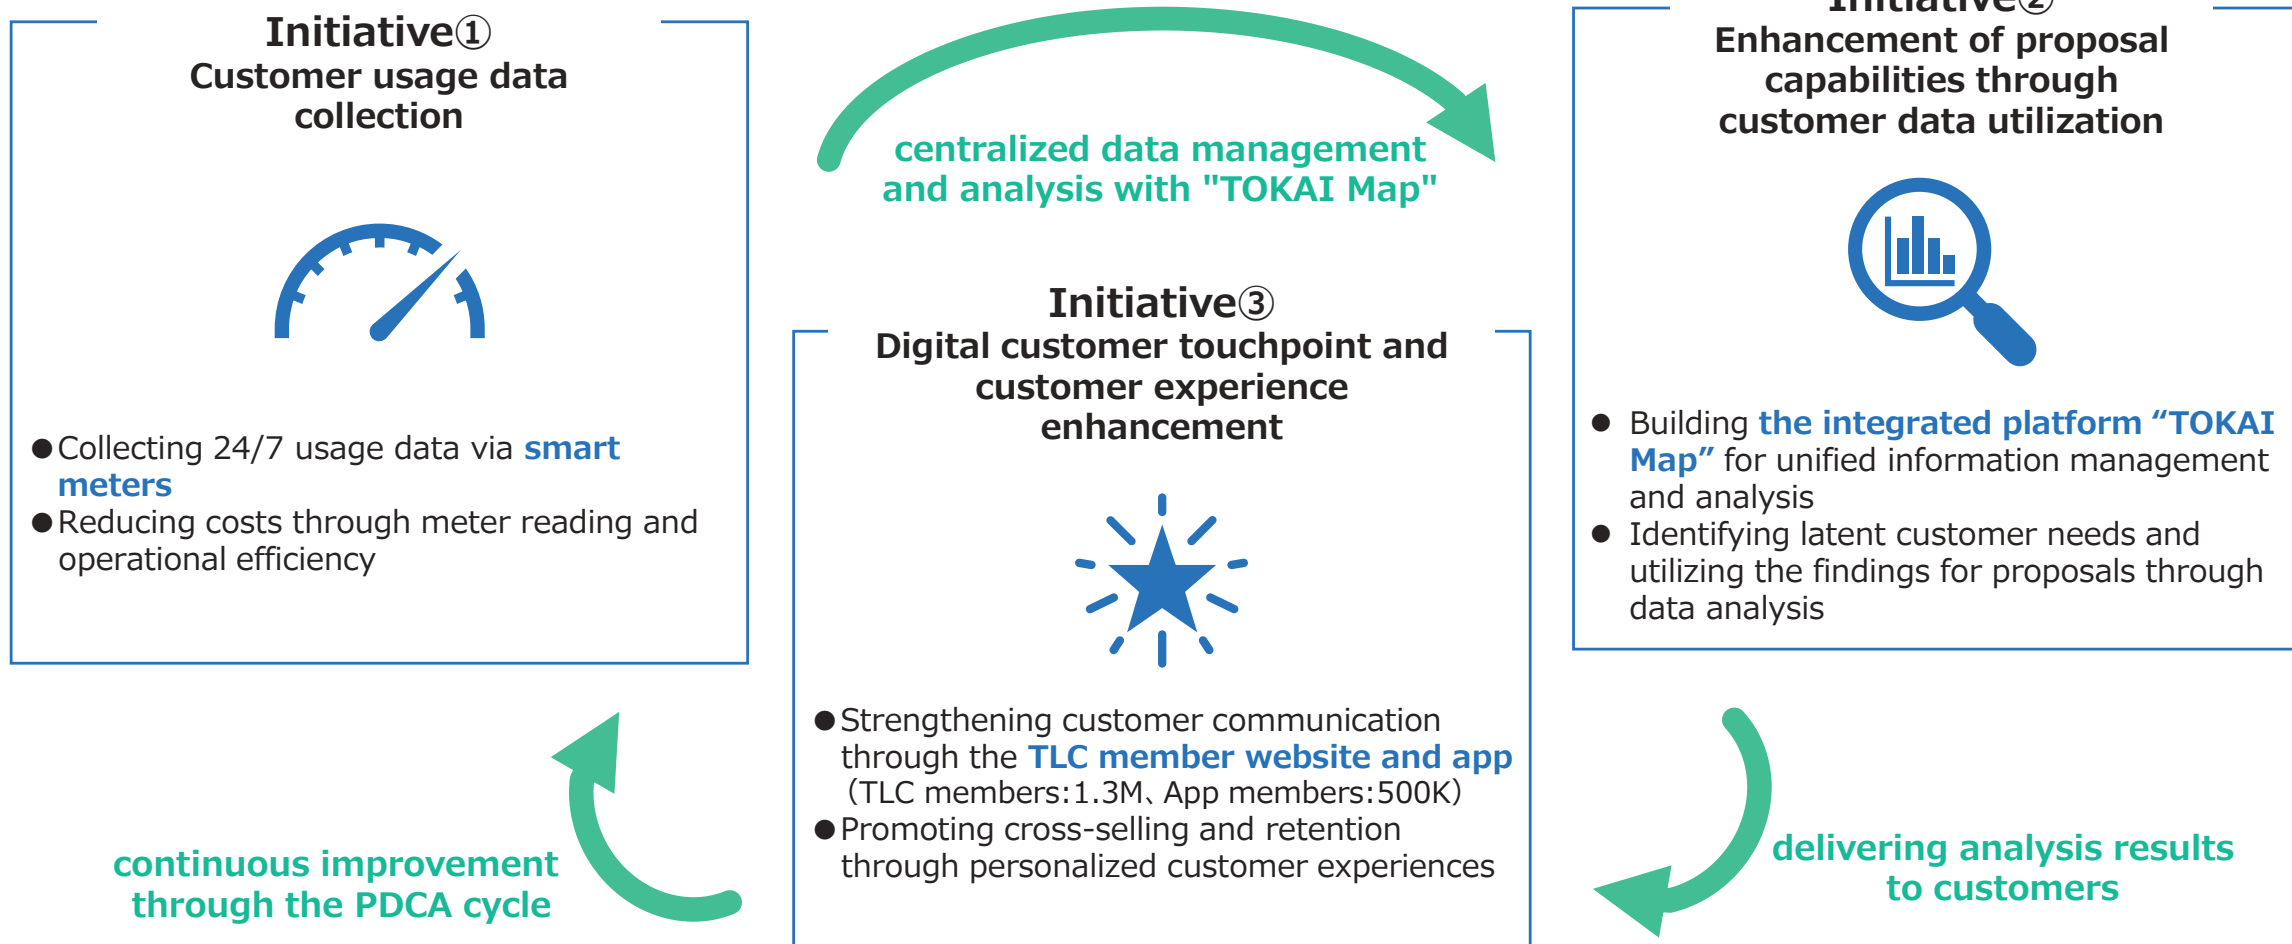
Initiative①
Customer usage data collection

●Collecting 24/7 usage data via smart meters
●Reducing costs through meter reading and operational efficiency

centralized data management and analysis with "TOKAI Map"

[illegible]
Enhancement of proposal capabilities through customer data utilization

● Building the integrated platform “TOKAI Map” for unified information management and analysis
● Identifying latent customer needs and utilizing the findings for proposals through data analysis

Initiative③
Digital customer touchpoint and customer experience enhancement

●Strengthening customer communication through the TLC member website and app （TLC members:1.3M、App members:500K）
●Promoting cross-selling and retention through personalized customer experiences

continuous improvement through the PDCA cycle

delivering analysis results to customers